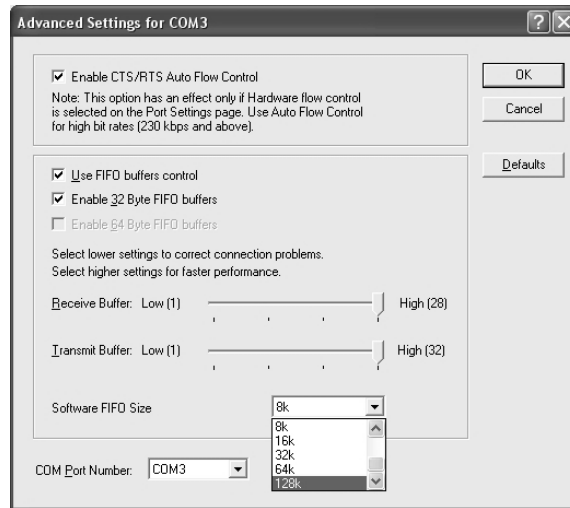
Advanced Settings for COM3

Enable CTS/RTS Auto Flow Control

Note: This option has an effect only if Hardware flow control is selected on the Port Settings page. Use Auto Flow Control for high bit rates (230 kbps and above).

OK

Cancel

Defaults

Use FIFO buffers control

Enable 32 Byte FIFO buffers

Enable 64 Byte FIFO buffers

Select lower settings to correct connection problems.
Select higher settings for faster performance.

Receive Buffer: Low (1) High (28)

Transmit Buffer: Low (1) High (32)

Software FIFO Size 8k

8k
16k
32k
64k
128k

COM Port Number: COM3